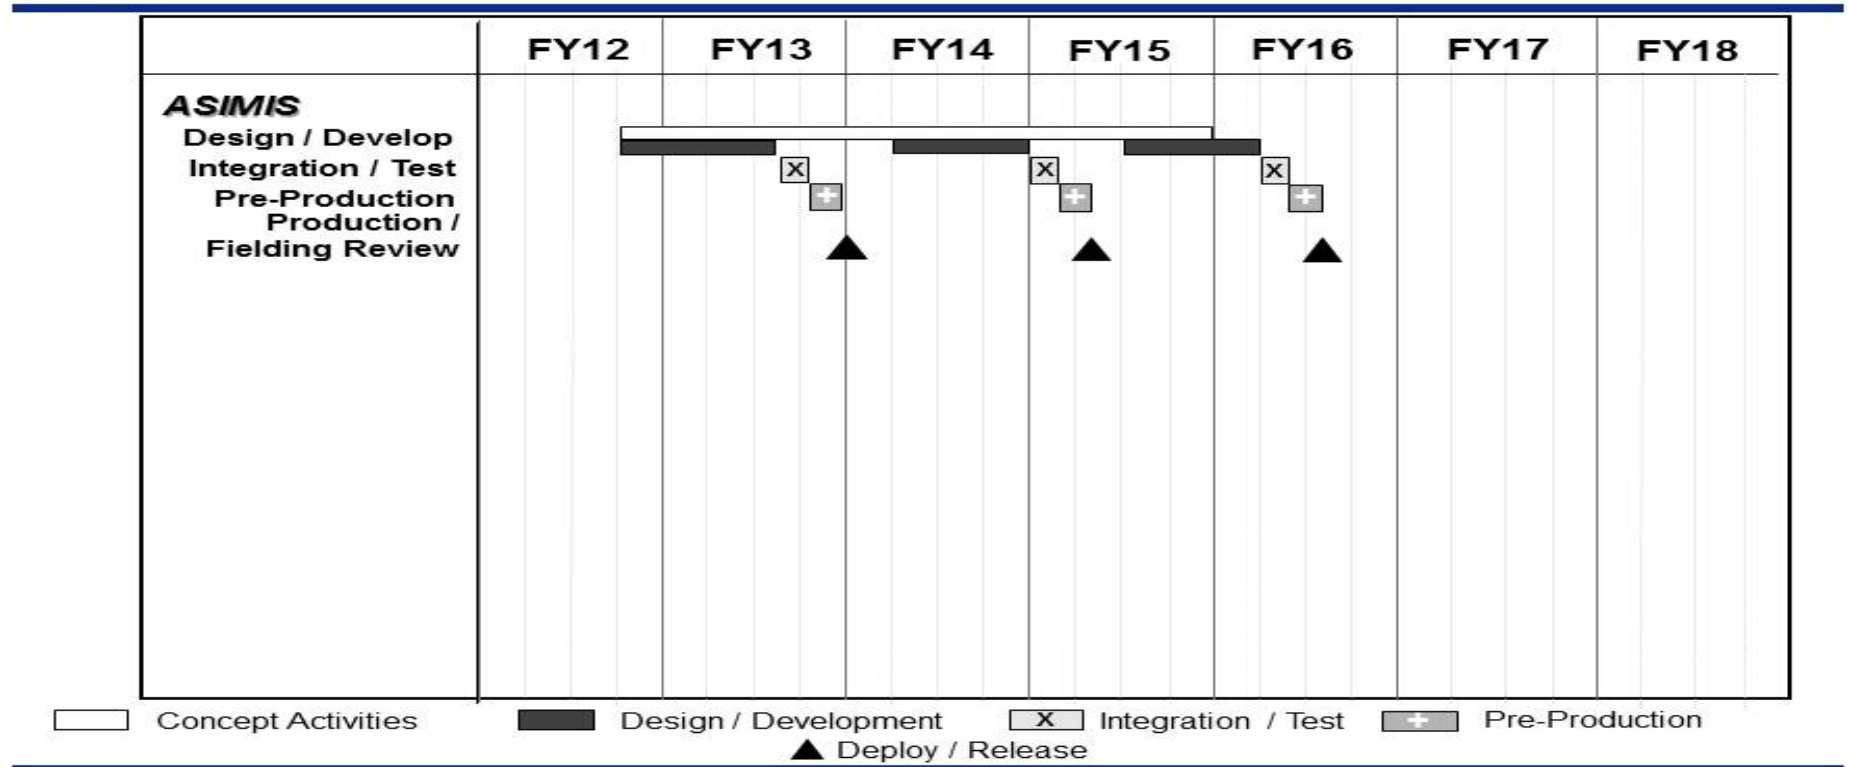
| | FY12 | FY13 | FY14 | FY15 | FY16 | FY17 | FY18 |
|---|---|---|---|---|---|---|---|
| ASIMIS | | | | | | | |
| Design / Develop | | | | | | | |
| Integration / Test | | X | | X | X | | |
| Pre-Production | | + | | + | + | | |
| Production / Fielding Review | | | | | | | |

Concept Activities   Design / Development   X Integration / Test   + Pre-Production

Deploy / Release